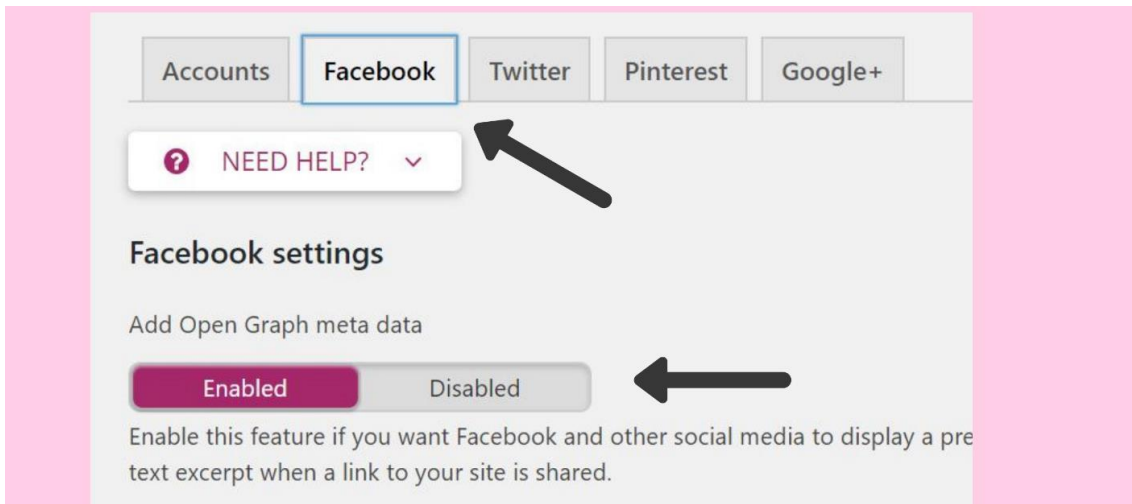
Accounts Facebook Twitter Pinterest Google+

NEED HELP?

Facebook settings

Add Open Graph meta data

Enabled Disabled

Enable this feature if you want Facebook and other social media to display a pre text excerpt when a link to your site is shared.